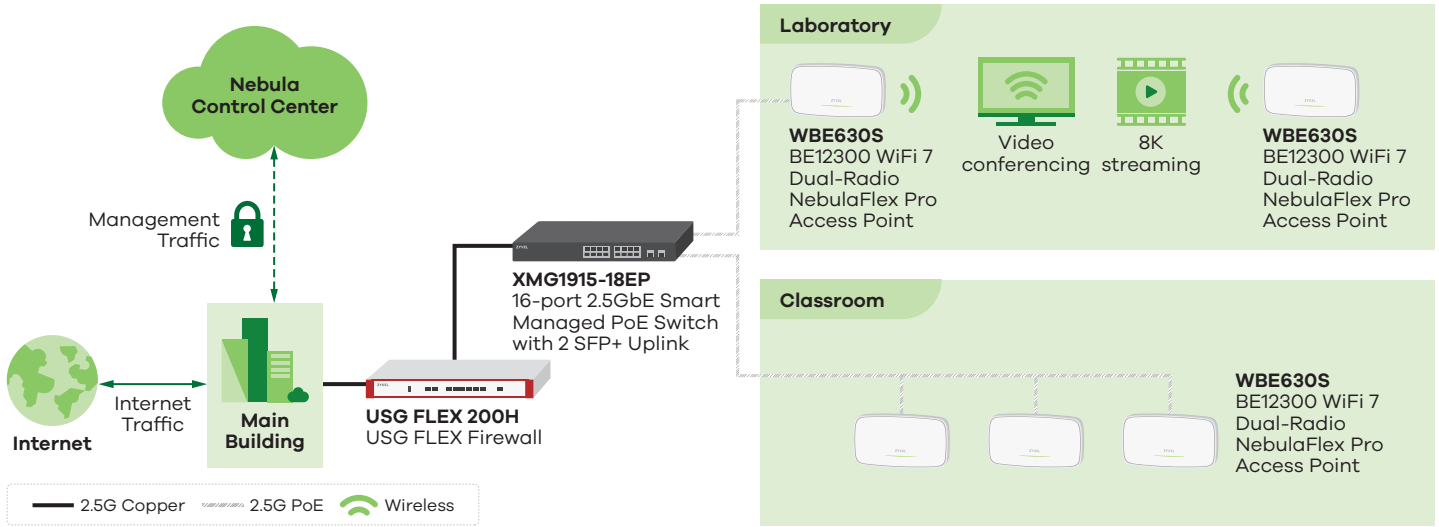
Nebula Control Center

Management Traffic

Internet

Internet Traffic

Main Building

USG FLEX 200H
USG FLEX Firewall

XMG1915-18EP
16-port 2.5GbE Smart Managed PoE Switch with 2 SFP+ Uplink

Laboratory

WBE630S
BE12300 WiFi 7 Dual-Radio NebulaFlex Pro Access Point

Video conferencing

8K streaming

WBE630S
BE12300 WiFi 7 Dual-Radio NebulaFlex Pro Access Point

Classroom

WBE630S
BE12300 WiFi 7 Dual-Radio NebulaFlex Pro Access Point

2.5G Copper
2.5G PoE
Wireless